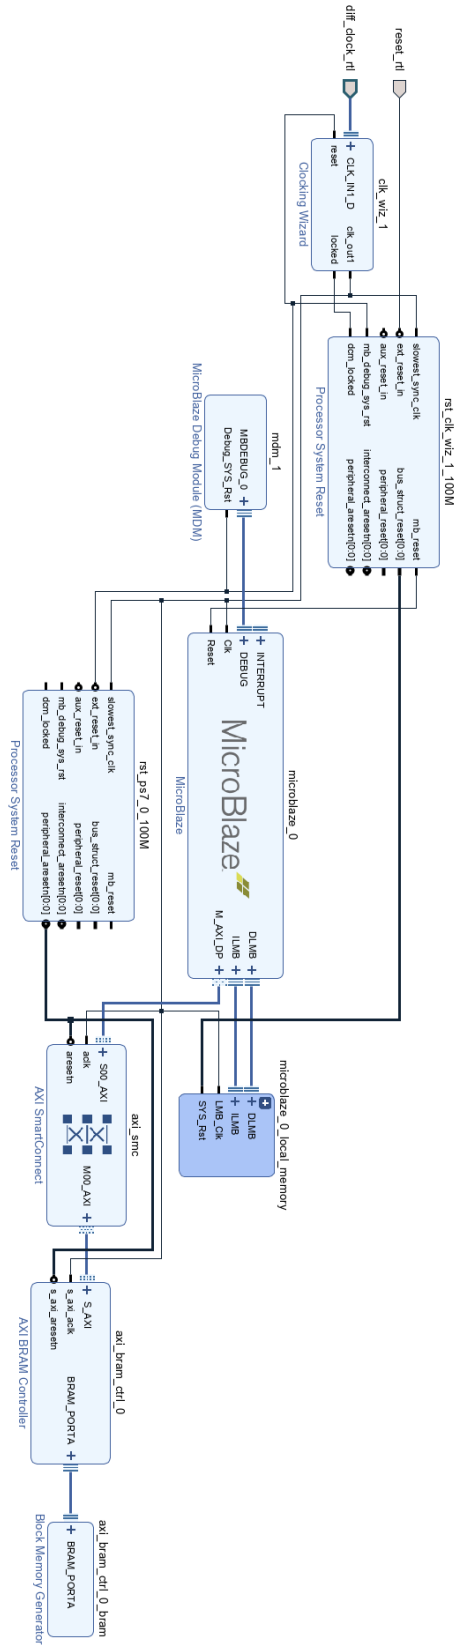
diff_clock_rtl
reset_rtl

clk_wiz_1
CLK_IN1_D
reset
clk_out1
locked
Clocking Wizard

rst_clk_wiz_1_100M
slowest_sync_clk
ext_reset_in
aux_reset_in
mb_debug_sys_rst
dcm_locked
mb_reset
bus_struct_reset[0:0]
peripheral_reset[0:0]
interconnect_aresetn[0:0]
peripheral_aresetn[0:0]
Processor System Reset

mdm_1
MBDEBUG_0
Debug_SYS_Rst
MicroBlaze Debug Module (MDM)

microblaze_0
INTERRUPT
DEBUG
Clk
Reset
DLMB
ILMB
M_AXI_DP
MicroBlaze
MicroBlaze

rst_ps7_0_100M
slowest_sync_clk
ext_reset_in
aux_reset_in
mb_debug_sys_rst
dcm_locked
mb_reset
bus_struct_reset[0:0]
peripheral_reset[0:0]
interconnect_aresetn[0:0]
peripheral_aresetn[0:0]
Processor System Reset

microblaze_0_local_memory
DLMB
ILMB
LMB_Clk
SYS_Rst

axi_smc
S00_AXI
aclk
aresetn
M00_AXI
AXI SmartConnect

axi_bram_ctrl_0
S_AXI
s_axi_aclk
s_axi_aresetn
BRAM_PORTA
AXI BRAM Controller

axi_bram_ctrl_0_bram
BRAM_PORTA
Block Memory Generator